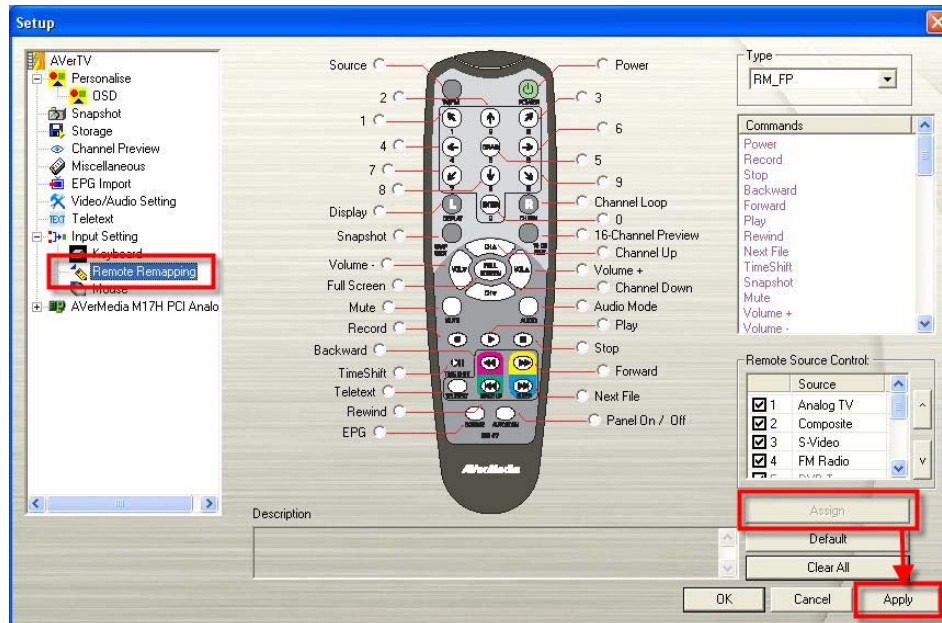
Setup

AVerTV
Personalise
OSD
Snapshot
Storage
Channel Preview
Miscellaneous
EPG Import
Video/Audio Setting
Teletext
Input Setting
Keyboard
Remote Remapping
Mouse
AVerMedia M17H PCI Analo

Source
2
1
4
7
8
Display
Snapshot
Volume -
Full Screen
Mute
Record
Backward
TimeShift
Teletext
Rewind
EPG

Power
3
6
5
9
Channel Loop
0
16-Channel Preview
Channel Up
Volume +
Channel Down
Audio Mode
Play
Stop
Forward
Next File
Panel On / Off

AVerMedia

Type
RM_FP

Commands
Power
Record
Stop
Backward
Forward
Play
Rewind
Next File
TimeShift
Snapshot
Mute
Volume +
Volume -

Remote Source Control:
| | Source |
|---|---|
| 1 | Analog TV |
| 2 | Composite |
| 3 | S-Video |
| 4 | FM Radio |

Description

Assign
Default
Clear All
OK
Cancel
Apply